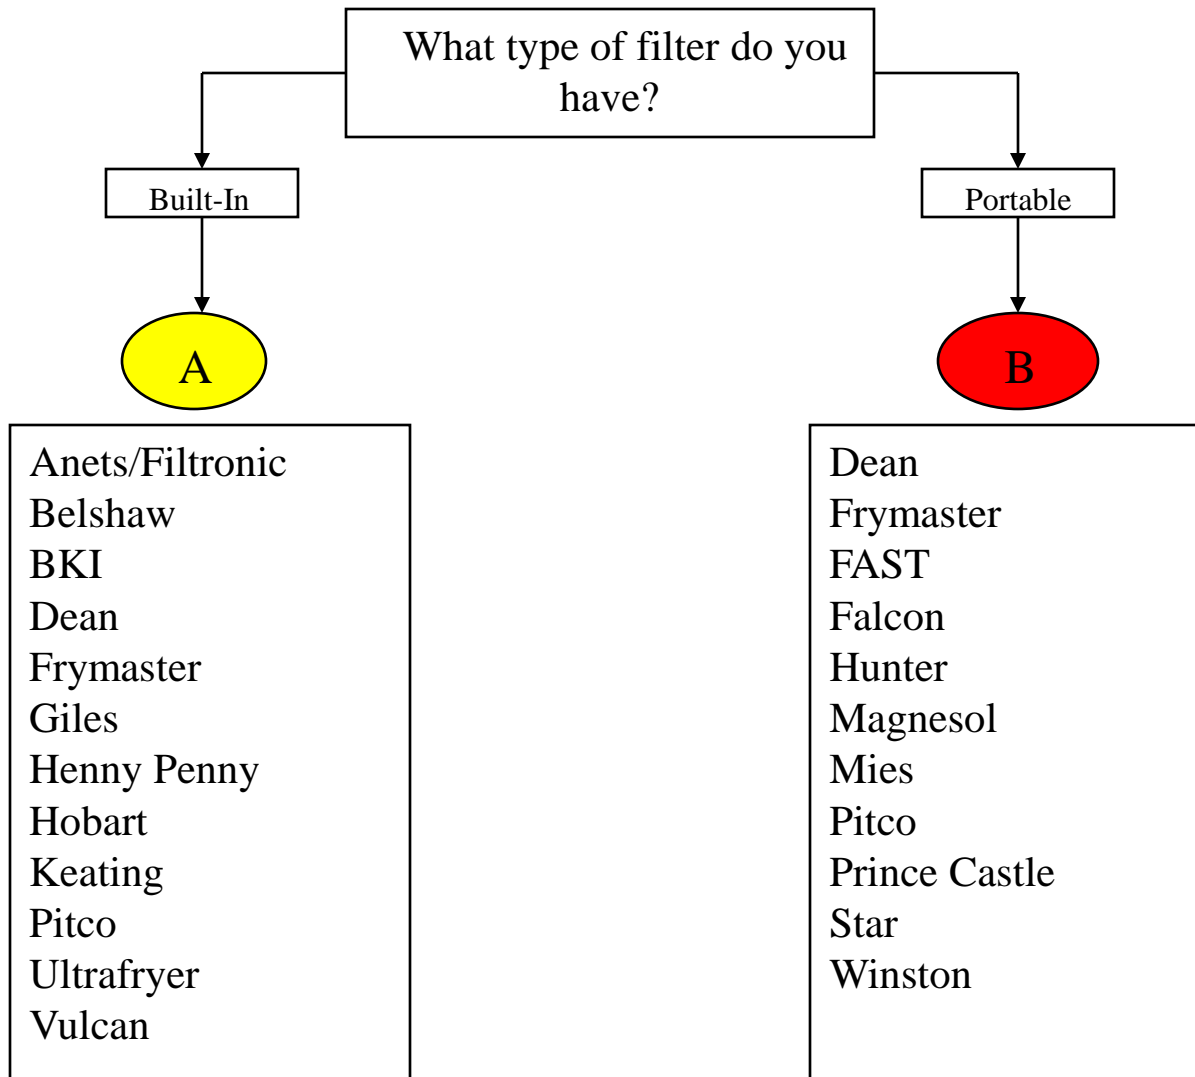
What type of filter do you have?

Built-In

Portable

A

B

Anets/Filtronic
Belshaw
BKI
Dean
Frymaster
Giles
Henny Penny
Hobart
Keating
Pitco
Ultrafryer
Vulcan

Dean
Frymaster
FAST
Falcon
Hunter
Magnesol
Mies
Pitco
Prince Castle
Star
Winston